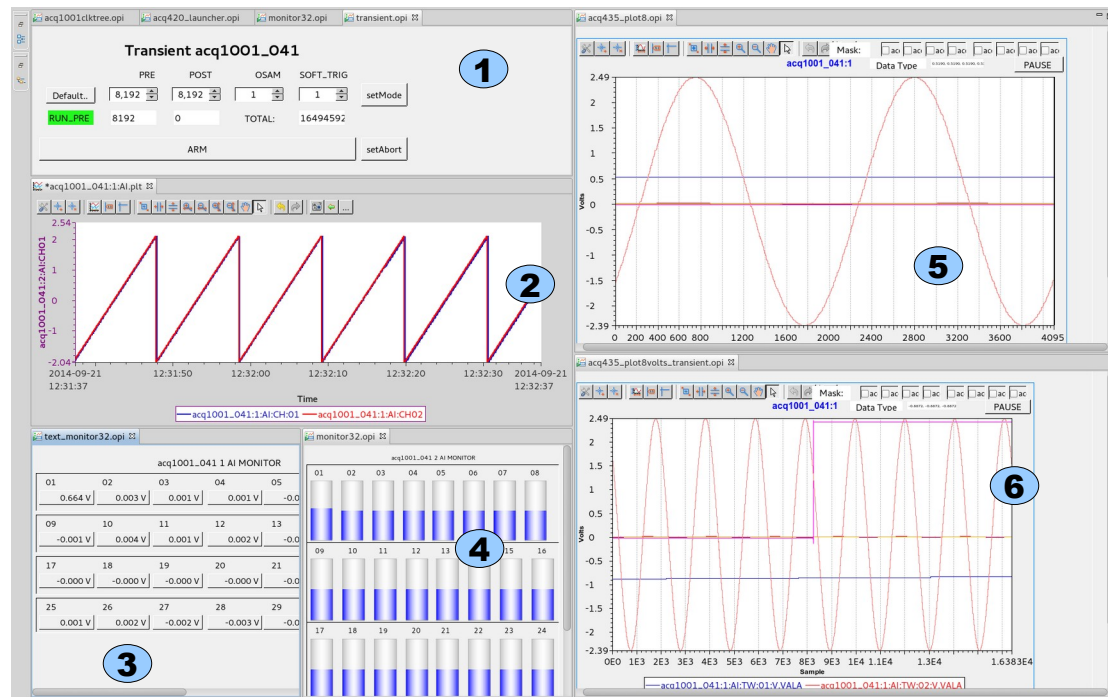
acq1001clktree.opi acq420_launcher.opi monitor32.opi transient.opi

Transient acq1001_041

1

PRE POST OSAM SOFT_TRIG

Default.. 8,192 8,192 1 1 setMode

RUN_PRE 8192 0 TOTAL: 16494592

ARM setAbort

*acq1001_041:1:AI.plt

2.54
2
1
0
-1
-2.04

acq1001_041:2:AI:CH01

2

2014-09-21 12:31:37 12:31:50 12:32:00 12:32:10 12:32:20 12:32:30 2014-09-21 12:32:37

Time

acq1001_041:1:AI:CH:01 acq1001_041:1:AI:CH02

text_monitor32.opi

acq1001_041 1 AI MONITOR

| 01 | 02 | 03 | 04 | 05 |
|---|---|---|---|---|
| 0.664 V | 0.003 V | 0.001 V | 0.001 V | -0.0 |
| 09 | 10 | 11 | 12 | 13 |
| -0.001 V | 0.004 V | 0.001 V | 0.002 V | -0.0 |
| 17 | 18 | 19 | 20 | 21 |
| -0.000 V | -0.000 V | -0.000 V | -0.000 V | -0.0 |
| 25 | 26 | 27 | 28 | 29 |
| 0.001 V | 0.002 V | -0.002 V | -0.003 V | -0.0 |

3

monitor32.opi

acq1001_041 2 AI MONITOR

01 02 03 04 05 06 07 08

09 10 11 12 13 15 16

4

17 18 19 20 21 22 23 24

acq435_plot8.opi

Mask: ac ac ac ac ac ac ac ac

acq1001_041:1 Data Type PAUSE

2.49
2
1.5
1
0.5
0
-0.5
-1
-1.5
-2
-2.39

Volts

5

0 200 400 600 800 1200 1600 2000 2400 2800 3200 3600 4095

acq435_plot8volts_transient.opi

Mask: ac ac ac ac ac ac ac ac

acq1001_041:1 Data Type PAUSE

2.49
2
1.5
1
0.5
0
-0.5
-1
-1.5
-2
-2.39

Volts

6

0E0 1E3 2E3 3E3 4E3 5E3 6E3 7E3 8E3 9E3 1E4 1.1E4 1.3E4 1.6383E4

Sample

acq1001_041:1:AI:TW:01:V.VALA acq1001_041:1:AI:TW:02:V.VALA